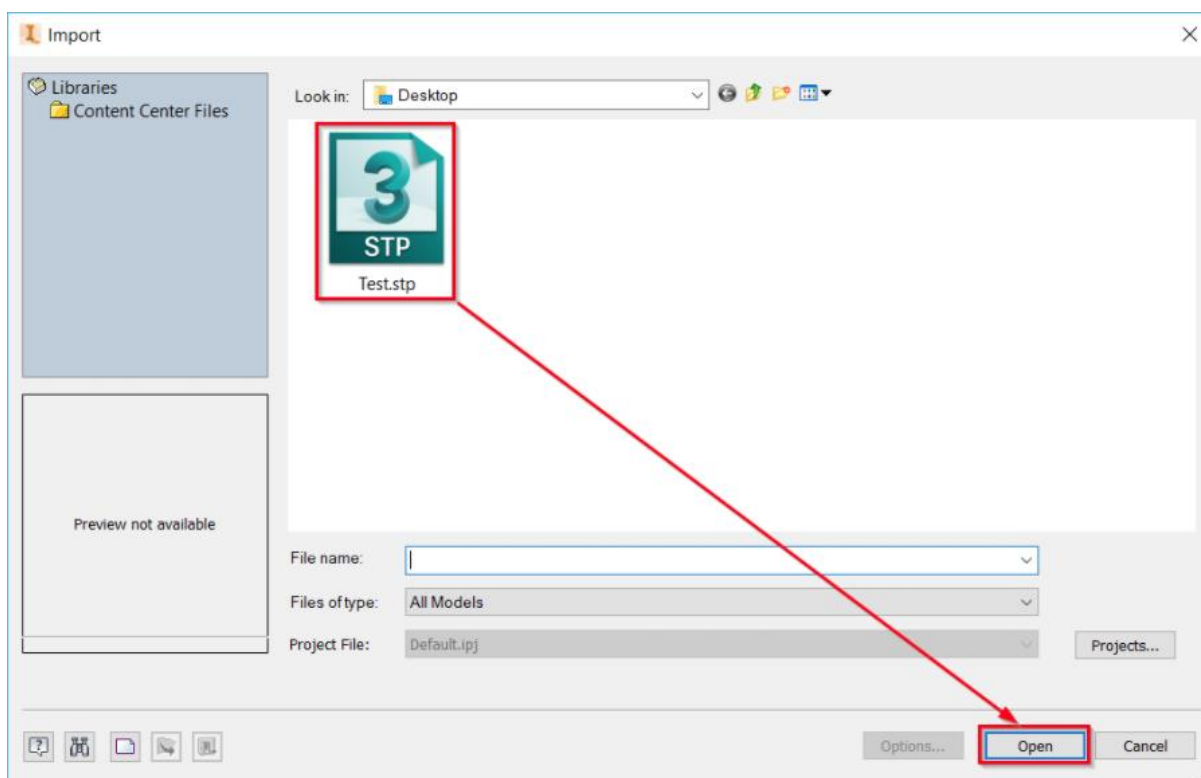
Import

Libraries
Content Center Files

Look in: Desktop

3
STP
Test.stp

Preview not available

File name:

Files of type: All Models

Project File: Default.ipj

Projects...

Options...

Open

Cancel